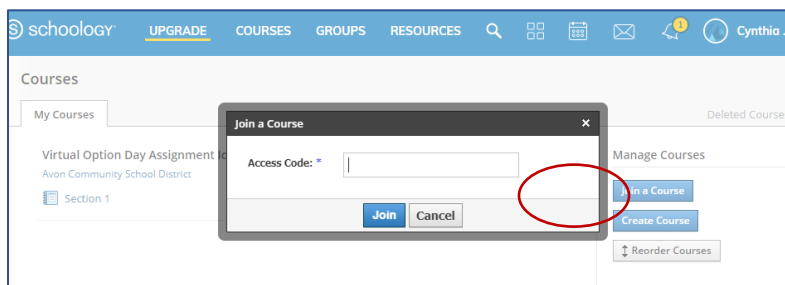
schoology UPGRADE COURSES GROUPS RESOURCES 1 Cynthia .

Courses

My Courses

Deleted Course

Virtual Option Day Assignment Ic

Avon Community School District

Section 1

Join a Course ×

Access Code: *

Join Cancel

Manage Courses

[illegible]n a Course

Create Course

Reorder Courses